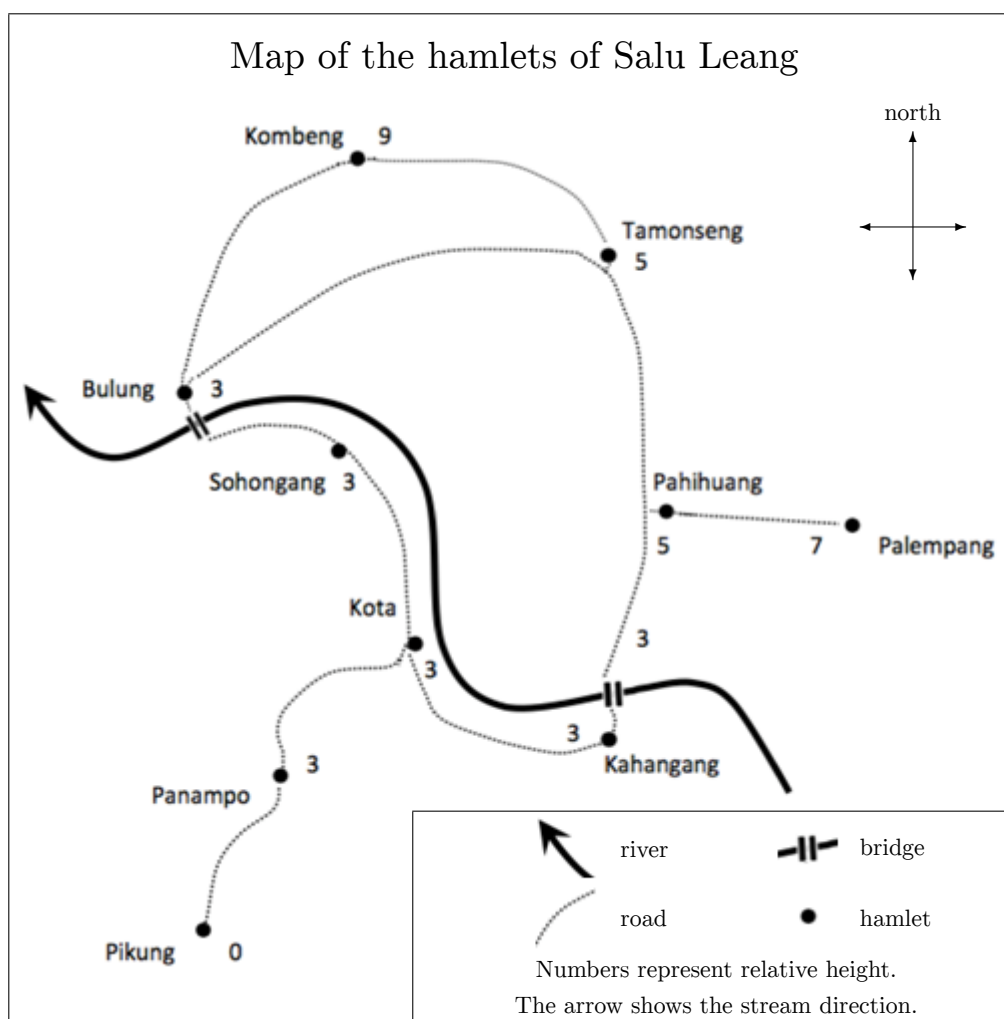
Map of the hamlets of Salu Leang

north

Kombeng 9

Tamonseng 5

Bulung 3

Sohongang 3

Pahihuang 5

7 Palempang

Kota 3

3

3 Kahangang

Panampo 3

Pikung 0

river

bridge

road

hamlet

Numbers represent relative height.
The arrow shows the stream direction.